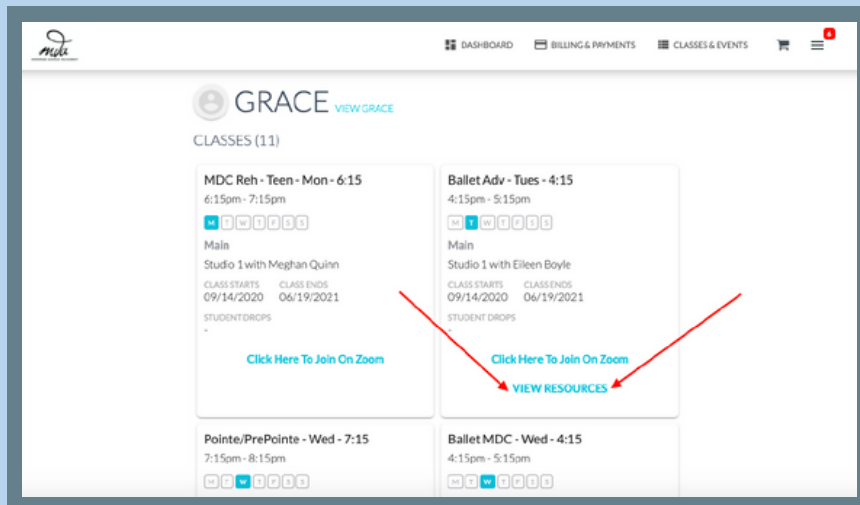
mdc

DASHBOARD BILLING & PAYMENTS CLASSES & EVENTS 6

GRACE VIEW GRACE

CLASSES (11)

MDC Reh - Teen - Mon - 6:15
6:15pm - 7:15pm
M T W T F S S
Main
Studio 1 with Meghan Quinn
CLASS STARTS 09/14/2020
CLASS ENDS 06/19/2021
STUDENT DROPS
-
Click Here To Join On Zoom

Ballet Adv - Tues - 4:15
4:15pm - 5:15pm
M T W T F S S
Main
Studio 1 with Eileen Boyle
CLASS STARTS 09/14/2020
CLASS ENDS 06/19/2021
STUDENT DROPS
-
Click Here To Join On Zoom
VIEW RESOURCES

Pointe/PrePointe - Wed - 7:15
7:15pm - 8:15pm
M T W T F S S

Ballet MDC - Wed - 4:15
4:15pm - 5:15pm
M T W T F S S